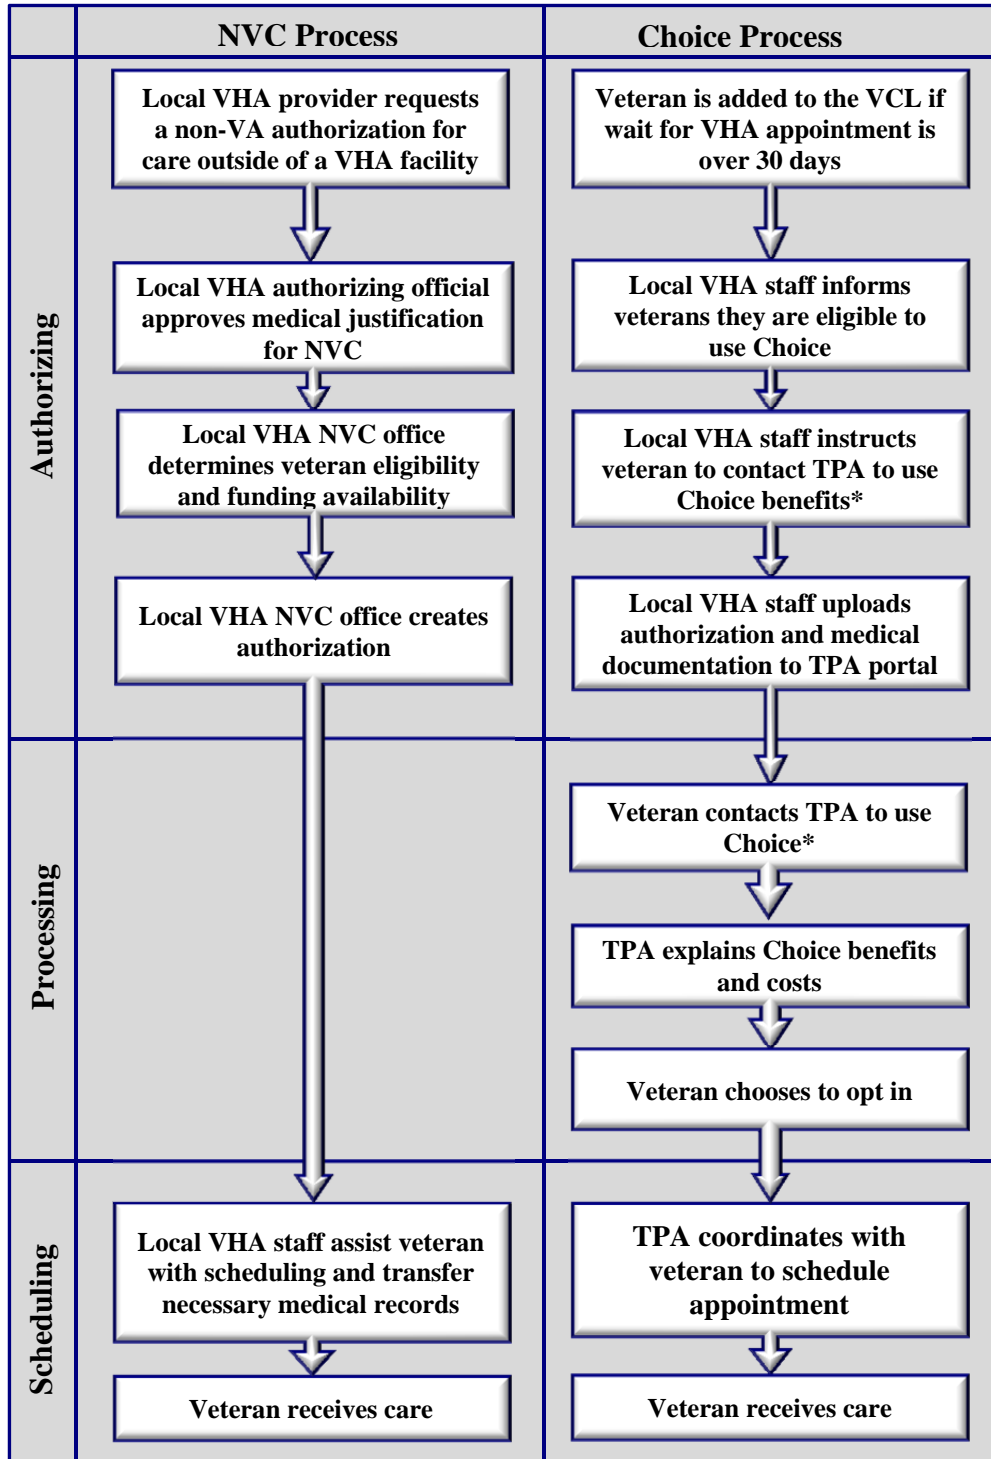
NVC Process

Choice Process

Authorizing

Local VHA provider requests a non-VA authorization for care outside of a VHA facility

Local VHA authorizing official approves medical justification for NVC

Local VHA NVC office determines veteran eligibility and funding availability

Local VHA NVC office creates authorization

Veteran is added to the VCL if wait for VHA appointment is over 30 days

Local VHA staff informs veterans they are eligible to use Choice

Local VHA staff instructs veteran to contact TPA to use Choice benefits*

Local VHA staff uploads authorization and medical documentation to TPA portal

Processing

Veteran contacts TPA to use Choice*

TPA explains Choice benefits and costs

Veteran chooses to opt in

Scheduling

Local VHA staff assist veteran with scheduling and transfer necessary medical records

Veteran receives care

TPA coordinates with veteran to schedule appointment

Veteran receives care